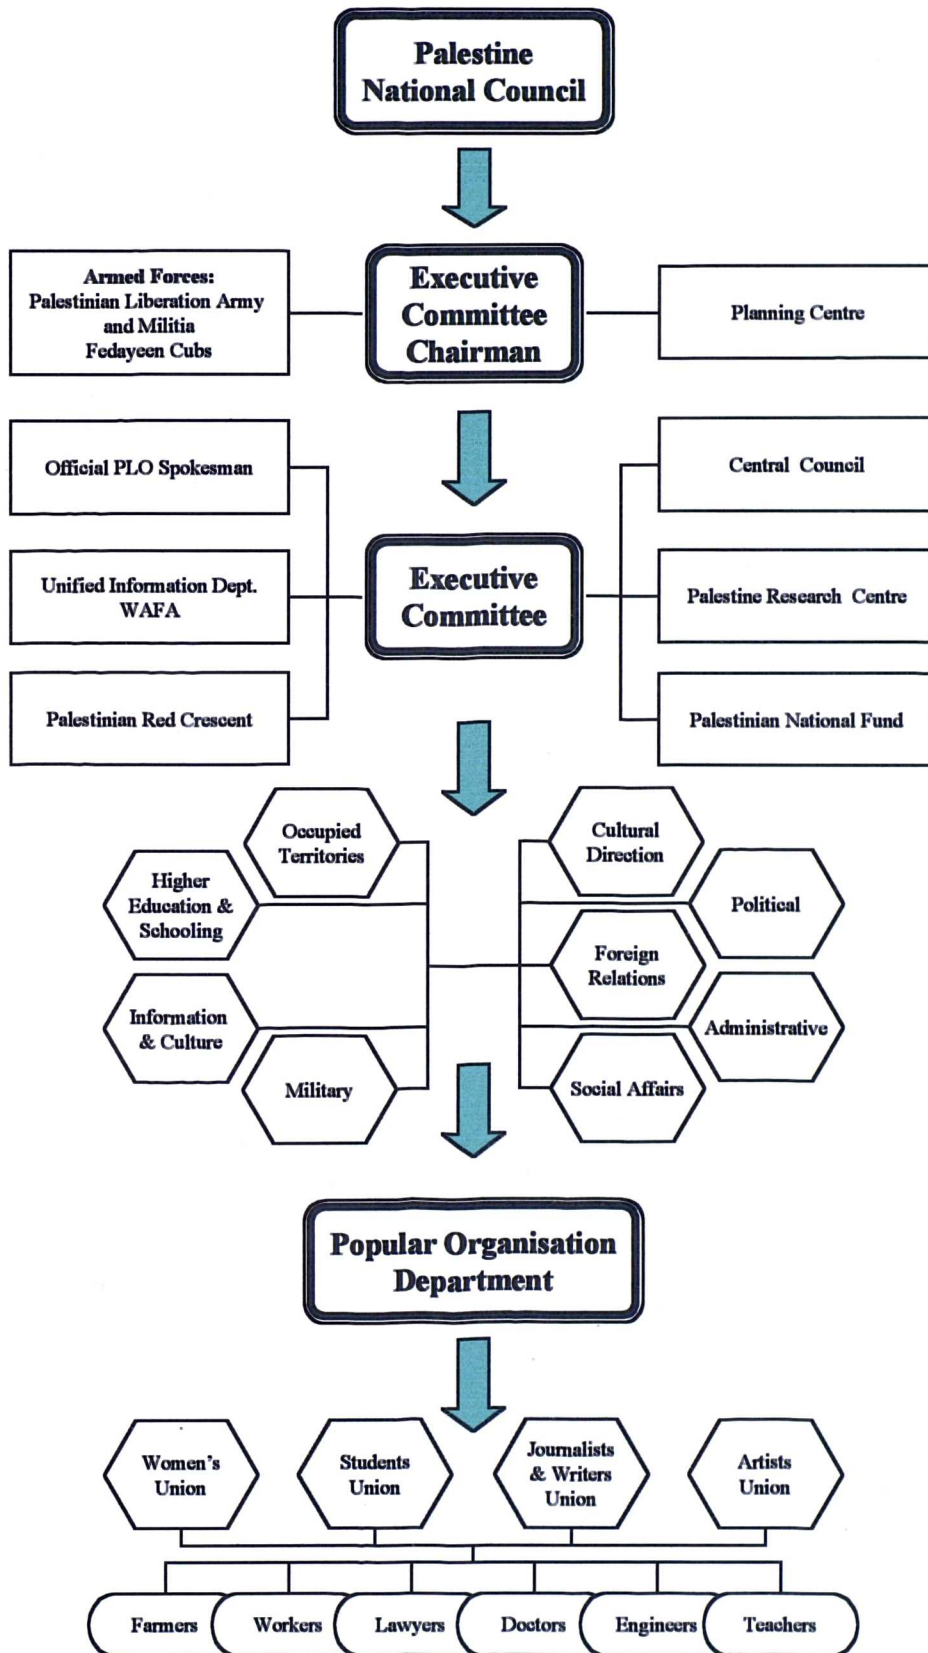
Palestine National Council

Armed Forces:
Palestinian Liberation Army and Militia
Fedayeen Cubs

Executive Committee Chairman

Planning Centre

Official PLO Spokesman

Unified Information Dept.
WAFA

Palestinian Red Crescent

Executive Committee

Central Council

Palestine Research Centre

Palestinian National Fund

Occupied Territories

Higher Education & Schooling

Information & Culture

Military

Cultural Direction

Political

Foreign Relations

Administrative

Social Affairs

Popular Organisation Department

Women's Union

Students Union

Journalists & Writers Union

Artists Union

Farmers

Workers

Lawyers

Doctors

Engineers

Teachers